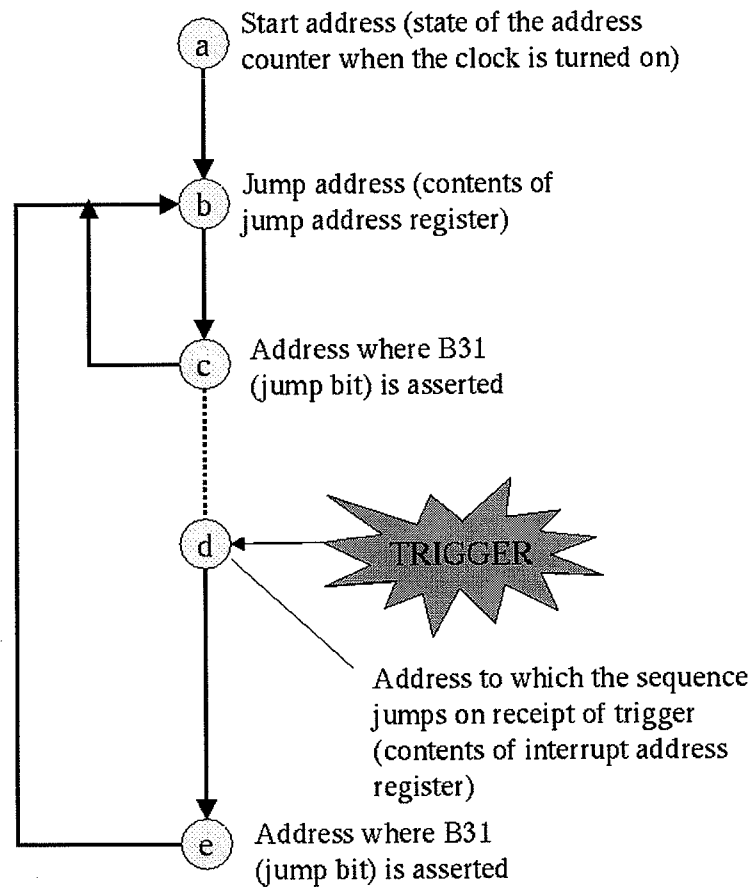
a

Start address (state of the address counter when the clock is turned on)

b

Jump address (contents of jump address register)

c

Address where B31 (jump bit) is asserted

d

TRIGGER

Address to which the sequence jumps on receipt of trigger (contents of interrupt address register)

e

Address where B31 (jump bit) is asserted